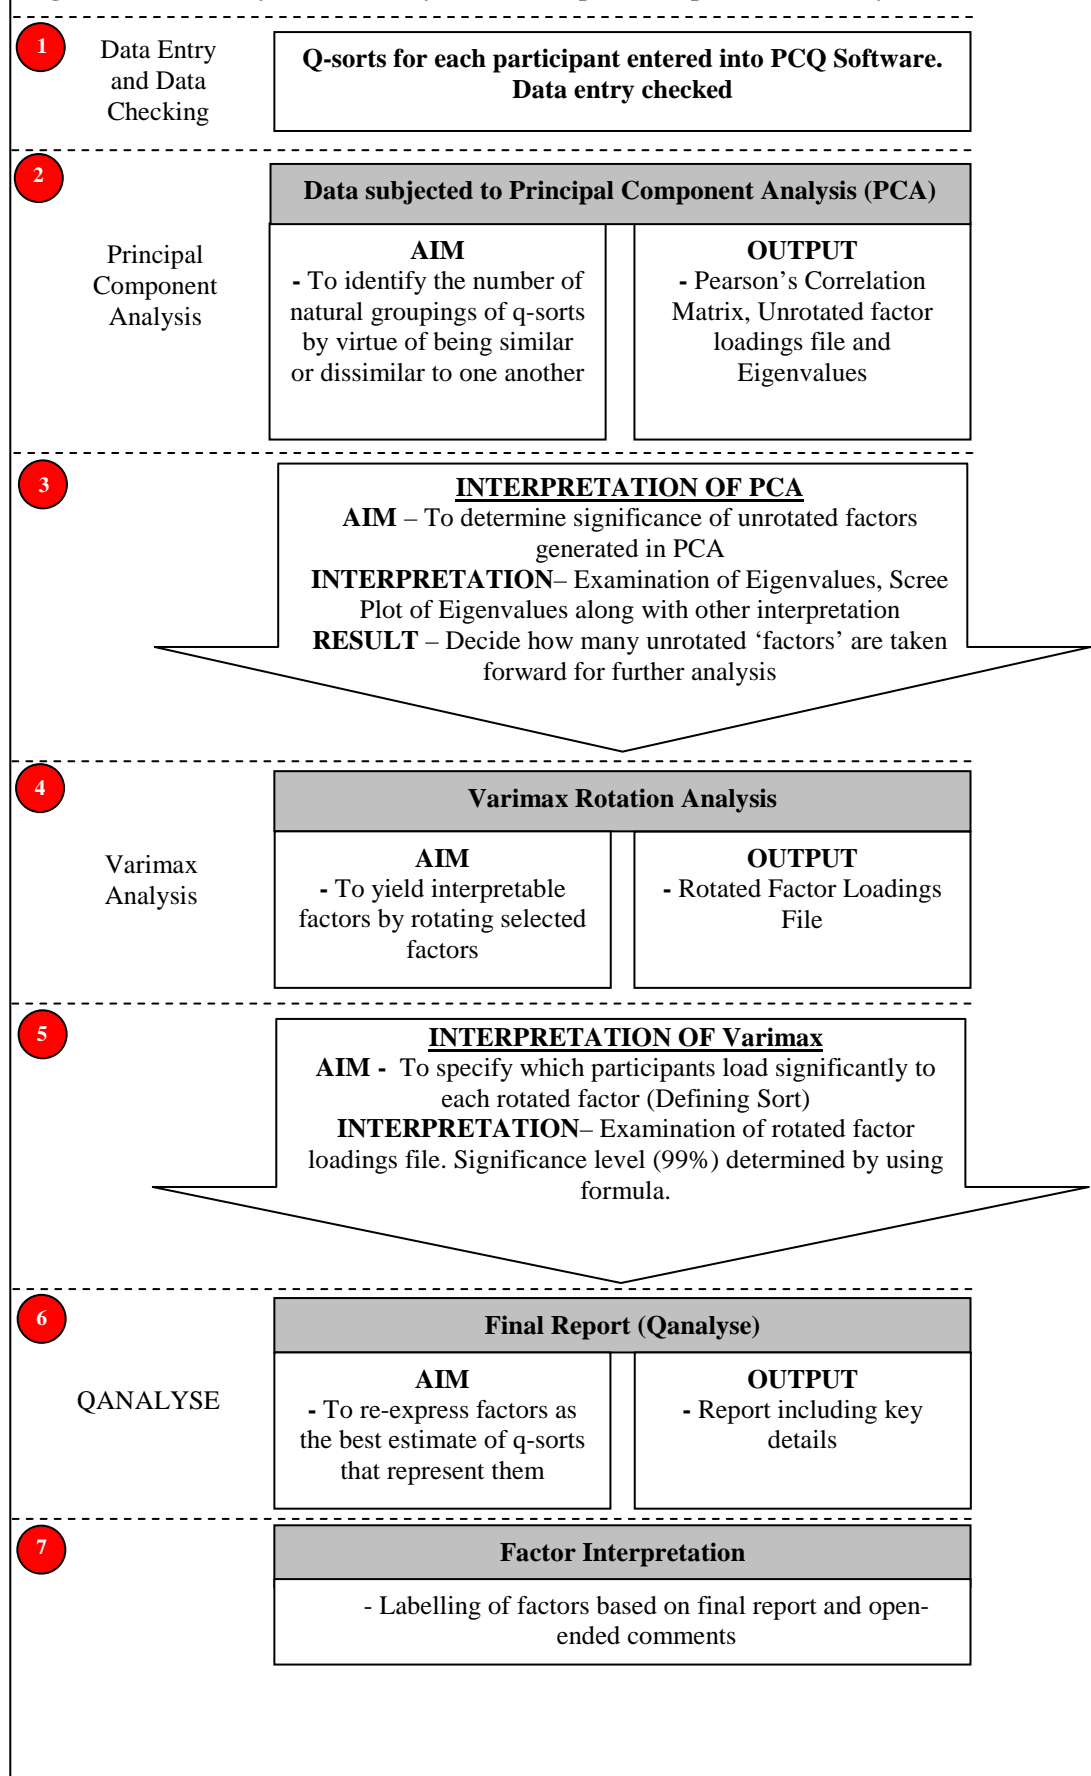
1

Data Entry and Data Checking

Q-sorts for each participant entered into PCQ Software. Data entry checked

2

Principal Component Analysis

Data subjected to Principal Component Analysis (PCA)

AIM
- To identify the number of natural groupings of q-sorts by virtue of being similar or dissimilar to one another

OUTPUT
- Pearson's Correlation Matrix, Unrotated factor loadings file and Eigenvalues

3

INTERPRETATION OF PCA
AIM – To determine significance of unrotated factors generated in PCA
INTERPRETATION– Examination of Eigenvalues, Scree Plot of Eigenvalues along with other interpretation
RESULT – Decide how many unrotated 'factors' are taken forward for further analysis

4

Varimax Analysis

Varimax Rotation Analysis

AIM
- To yield interpretable factors by rotating selected factors

OUTPUT
- Rotated Factor Loadings File

5

INTERPRETATION OF Varimax
AIM - To specify which participants load significantly to each rotated factor (Defining Sort)
INTERPRETATION– Examination of rotated factor loadings file. Significance level (99%) determined by using formula.

6

QANALYSE

Final Report (Qanalyse)

AIM
- To re-express factors as the best estimate of q-sorts that represent them

OUTPUT
- Report including key details

7

Factor Interpretation

- Labelling of factors based on final report and open-ended comments